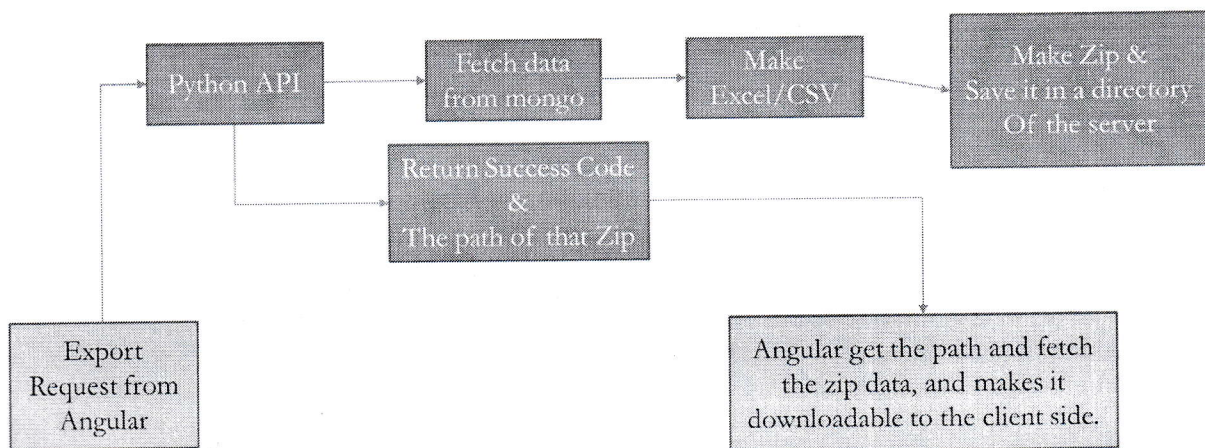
Python API

Fetch data from mongo

Make Excel/CSV

Make Zip & Save it in a directory Of the server

Return Success Code & The path of that Zip

Export Request from Angular

Angular get the path and fetch the zip data, and makes it downloadable to the client side.